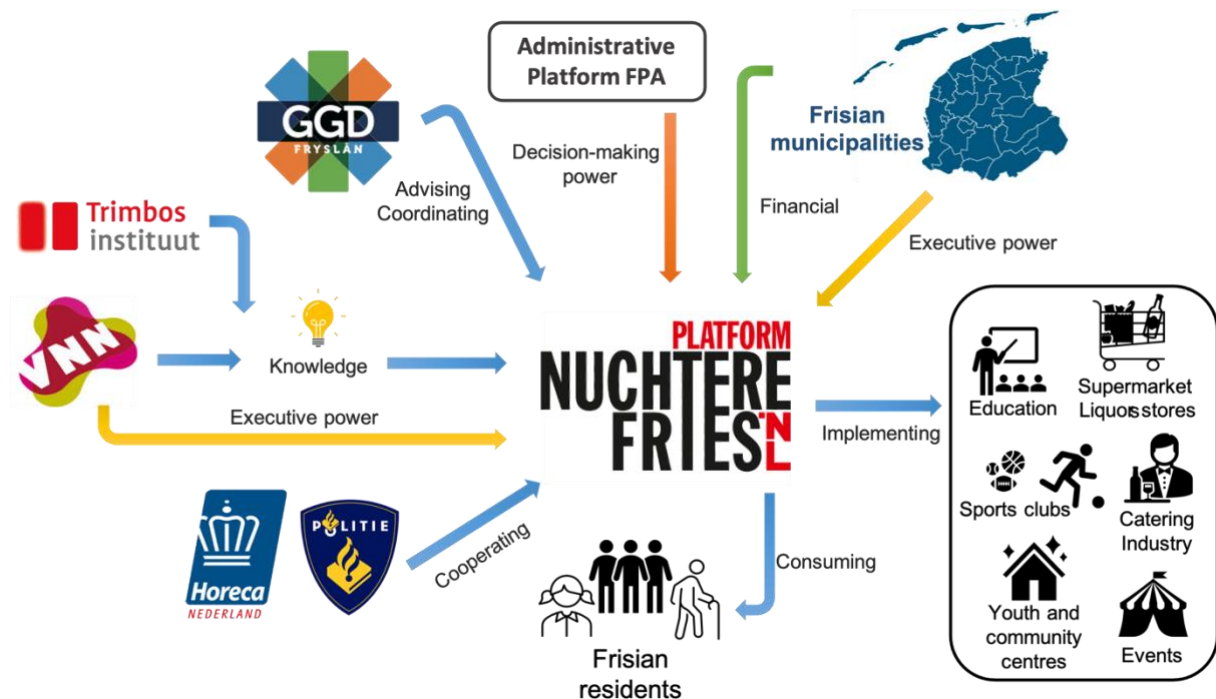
Administrative Platform FPA

GGD FRYSLÂN

Frisian municipalities

Trimbos instituut

Advising Coordinating

Decision-making power

Financial

Executive power

VNN

Knowledge

PLATFORM NUCHTERE FRIES .NL

Executive power

Implementing

Education

Supermarket Liquor stores

Sports clubs

Catering Industry

Youth and community centres

Events

Horeca NEDERLAND

POLITIE

Cooperating

Consuming

Frisian residents